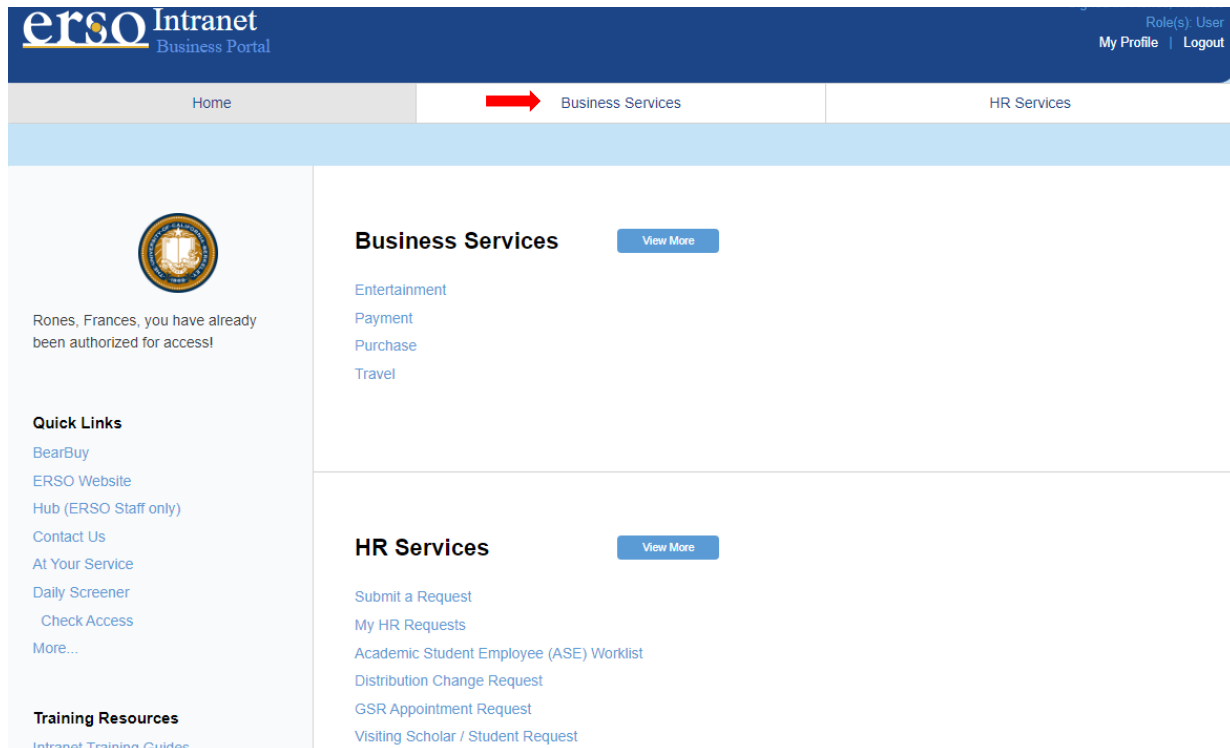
erso Intranet
Business Portal

Role(s): User
My Profile | Logout

Home
Business Services
HR Services

Rones, Frances, you have already been authorized for access!

Quick Links
BearBuy
ERSO Website
Hub (ERSO Staff only)
Contact Us
At Your Service
Daily Screener
Check Access
More...

Training Resources
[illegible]

Business Services
View More
Entertainment
Payment
Purchase
Travel

HR Services
View More
Submit a Request
My HR Requests
Academic Student Employee (ASE) Worklist
Distribution Change Request
GSR Appointment Request
Visiting Scholar / Student Request